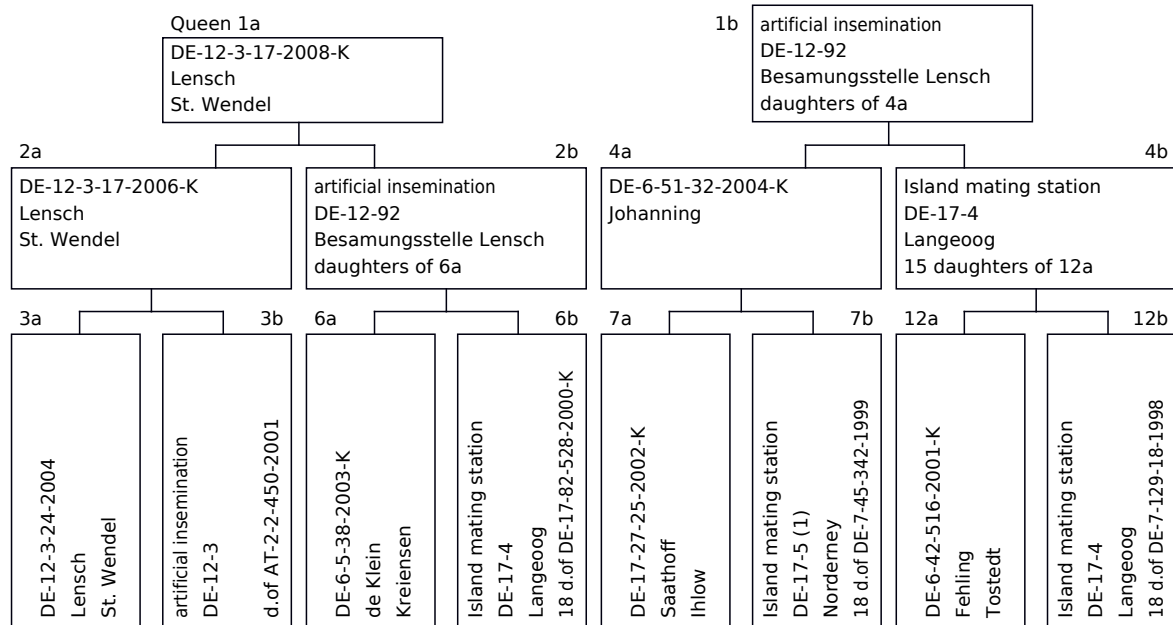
Queen 1a
DE-12-3-17-2008-K
Lensch
St. Wendel

1b
artificial insemination
DE-12-92
Besamungsstelle Lensch
daughters of 4a

2a
DE-12-3-17-2006-K
Lensch
St. Wendel

2b
artificial insemination
DE-12-92
Besamungsstelle Lensch
daughters of 6a

4a
DE-6-51-32-2004-K
Johanning

4b
Island mating station
DE-17-4
Langeoog
15 daughters of 12a

3a
DE-12-3-24-2004
Lensch
St. Wendel

3b
artificial insemination
DE-12-3
d.of AT-2-2-450-2001

6a
DE-6-5-38-2003-K
de Klein
Kreiensen

6b
Island mating station
DE-17-4
Langeoog
18 d.of DE-17-82-528-2000-K

7a
DE-17-27-25-2002-K
Saathoff
Ihlow

7b
Island mating station
DE-17-5 (1)
Norderney
18 d.of DE-7-45-342-1999

12a
DE-6-42-516-2001-K
Fehling
Tostedt

12b
Island mating station
DE-17-4
Langeoog
18 d.of DE-7-129-18-1998